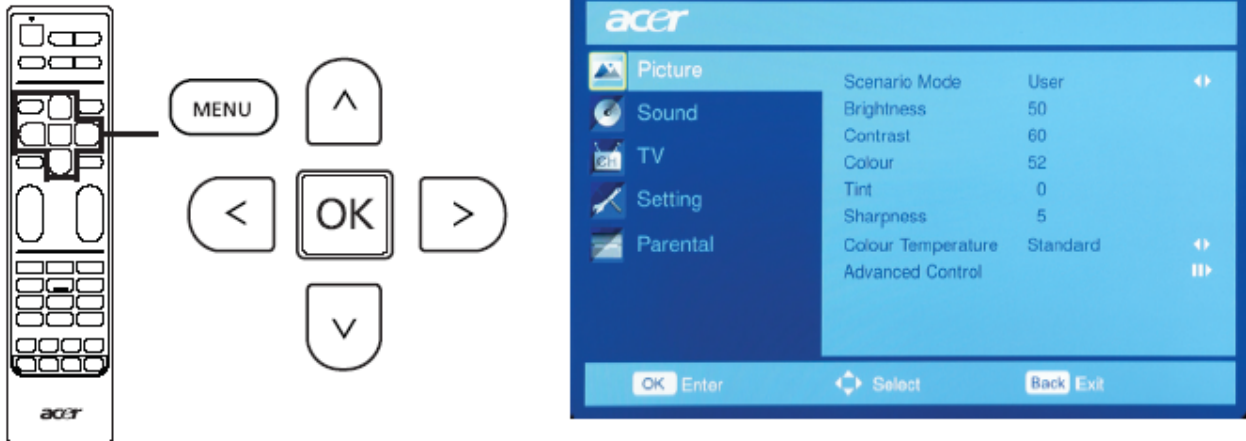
acer

MENU

OK

acer

Picture
Sound
CH TV
Setting
Parental

| | |
|---|---|
| Scenario Mode | User |
| Brightness | 50 |
| Contrast | 60 |
| Colour | 52 |
| Tint | 0 |
| Sharpness | 5 |
| Colour Temperature | Standard |
| Advanced Control | |

OK Enter
Select
Back Exit